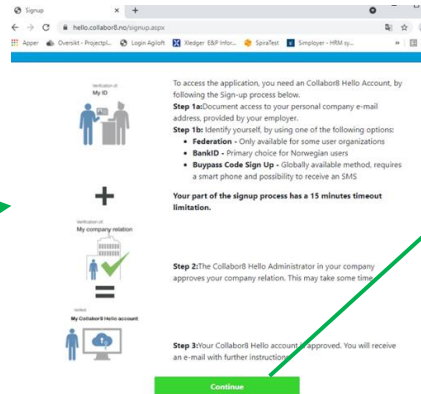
Signup
hello.collabor8.no/signup.aspx
Apper Oversikt - Projectpl... Login Agiloft Xledger E&P Infor... SpiraTest Simployer - HRM sy...

Verification of
My ID

To access the application, you need an Collabor8 Hello Account, by following the Sign-up process below.
**Step 1a:**Document access to your personal company e-mail address, provided by your employer.
**Step 1b:** Identify yourself, by using one of the following options:
- **Federation** - Only available for some user organizations
- **BankID** - Primary choice for Norwegian users
- **Buypass Code Sign Up** - Globally available method, requires a smart phone and possibility to receive an SMS

**Your part of the signup process has a 15 minutes timeout limitation.**

Verification of
My company relation

**Step 2:**The Collabor8 Hello Administrator in your company approves your company relation. This may take some time.

Verified
My Collabor8 Hello account

**Step 3:**Your Collabor8 Hello account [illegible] approved. You will receive an e-mail with further instructions.

Continue